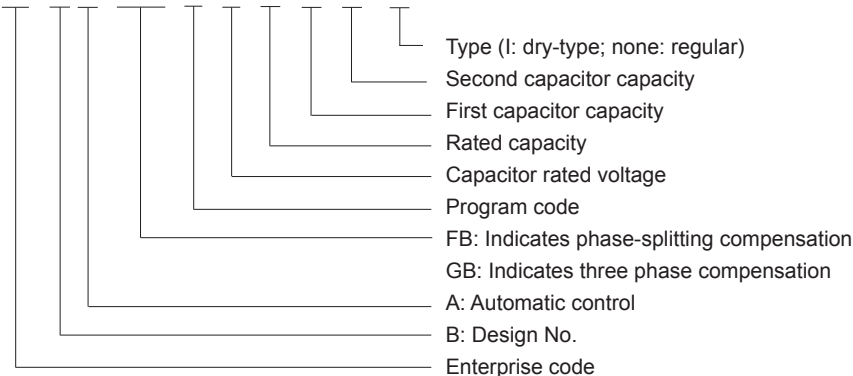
Type (I: dry-type; none: regular)
Second capacitor capacity
First capacitor capacity
Rated capacity
Capacitor rated voltage
Program code
FB: Indicates phase-splitting compensation
GB: Indicates three phase compensation
A: Automatic control
B: Design No.
Enterprise code